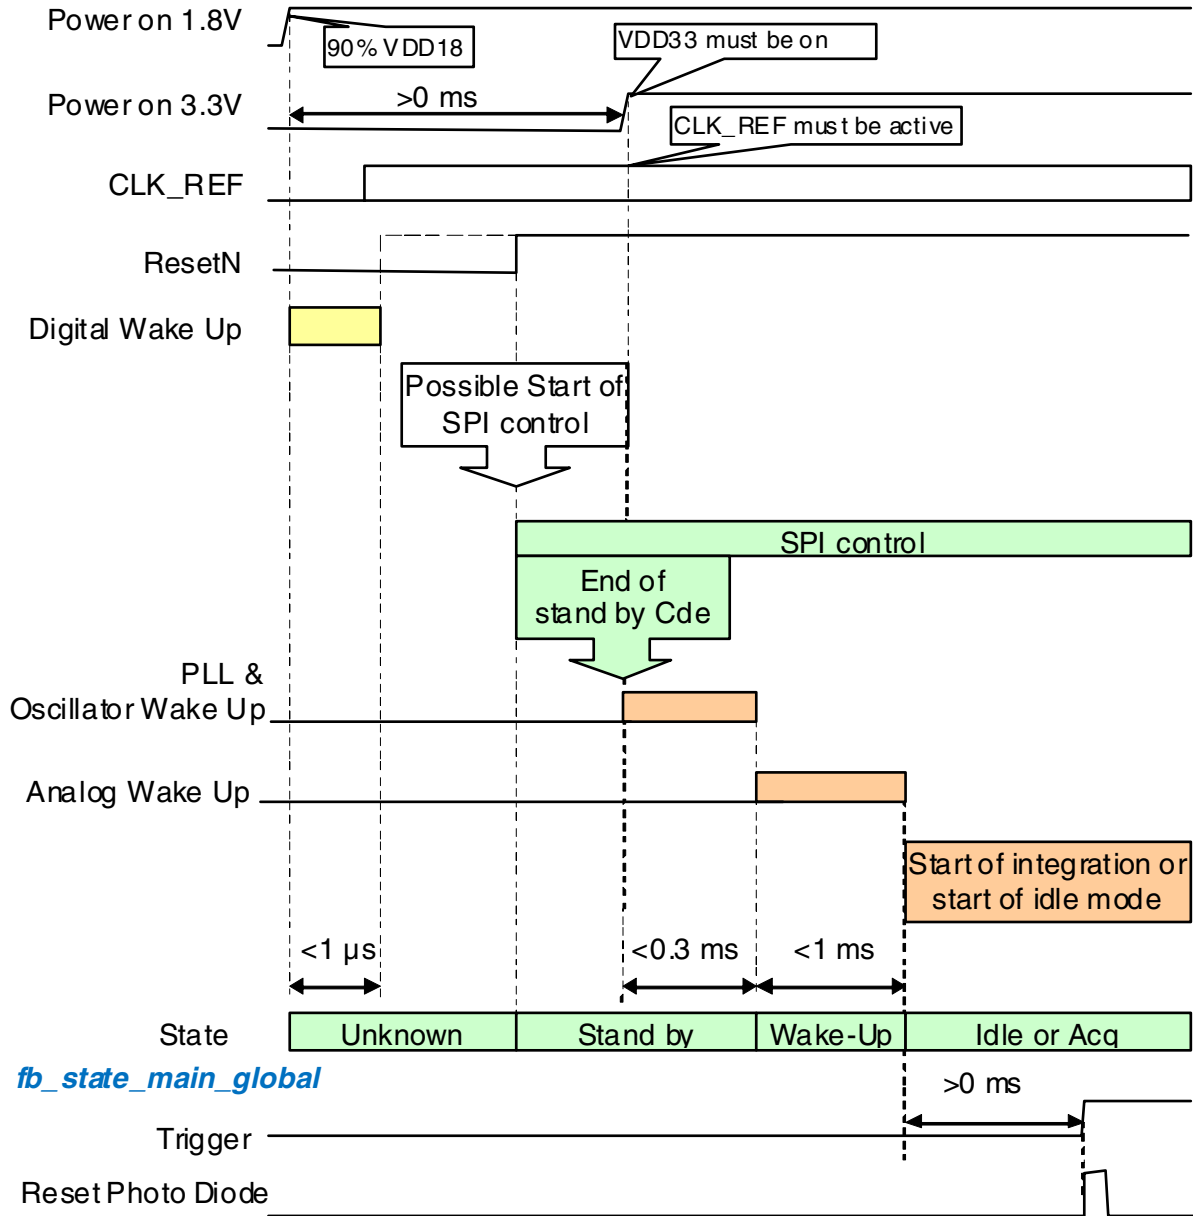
Power on 1.8V
90% VDD18
VDD33 must be on
Power on 3.3V
>0 ms
CLK_REF must be active
CLK_REF
ResetN
Digital Wake Up
Possible Start of SPI control
SPI control
End of stand by Cde
PLL & Oscillator Wake Up
Analog Wake Up
Start of integration or start of idle mode
<1 µs
<0.3 ms
<1 ms
State
Unknown
Stand by
Wake-Up
Idle or Acq
fb_state_main_global
>0 ms
Trigger
Reset Photo Diode